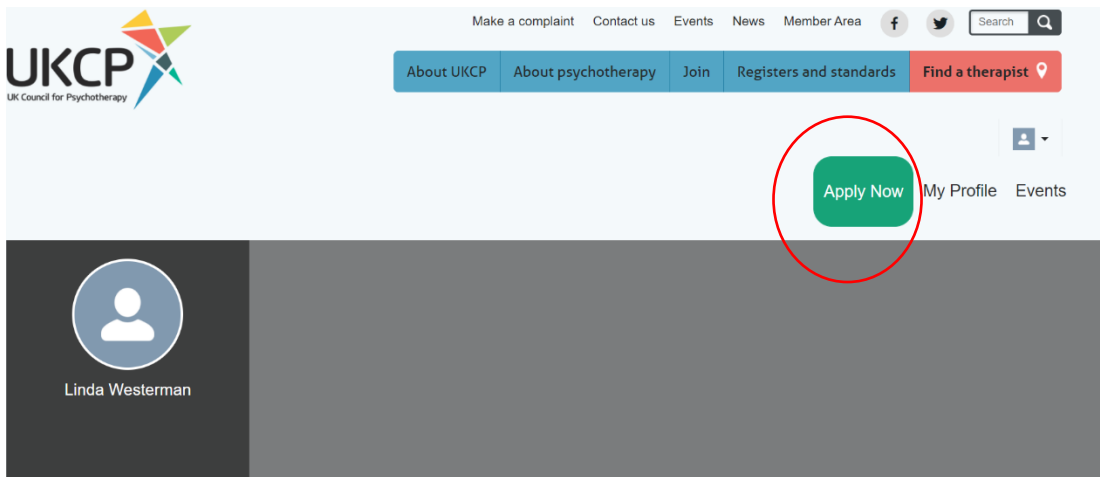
UKCP
UK Council for Psychotherapy

Make a complaint Contact us Events News Member Area f Search

About UKCP About psychotherapy Join Registers and standards Find a therapist

Apply Now My Profile Events

Linda Westerman